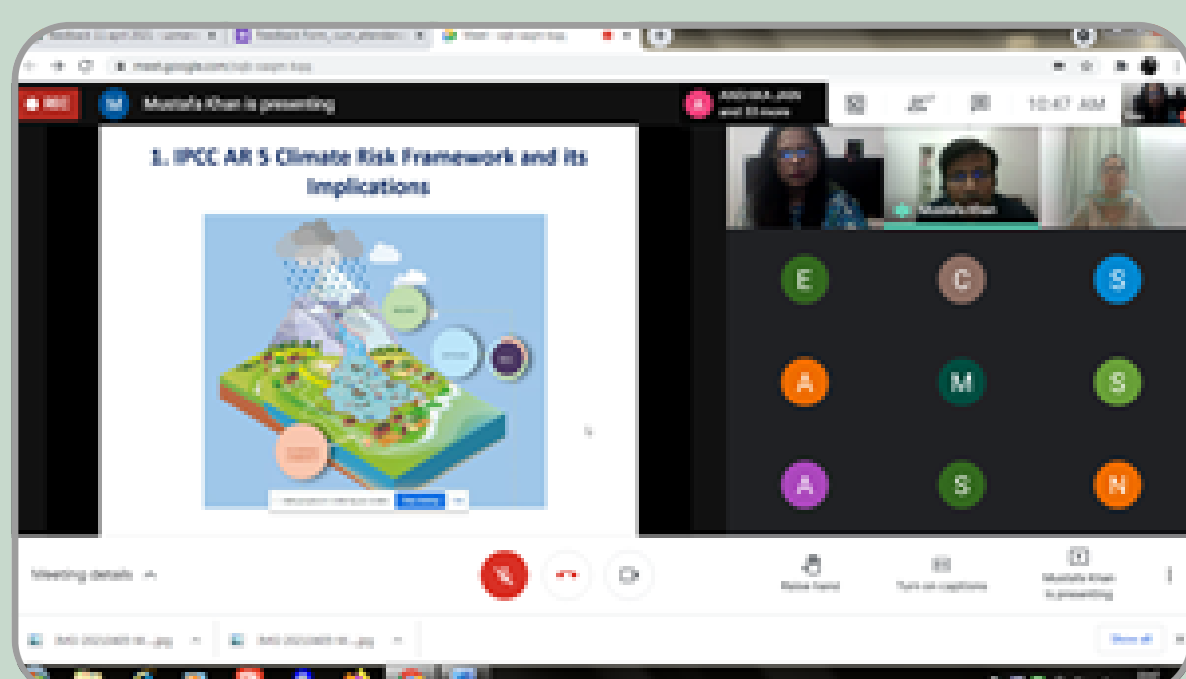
REC

M Mustafa Khan is presenting

ANSHIKA JAIN and 33 more

10:47 AM

1. IPCC AR 5 Climate Risk Framework and its Implications

Mustafa Khan

E C S
A M S
A S N

Meeting details

Raise hand

Turn on captions

Mustafa Khan is presenting

Show all